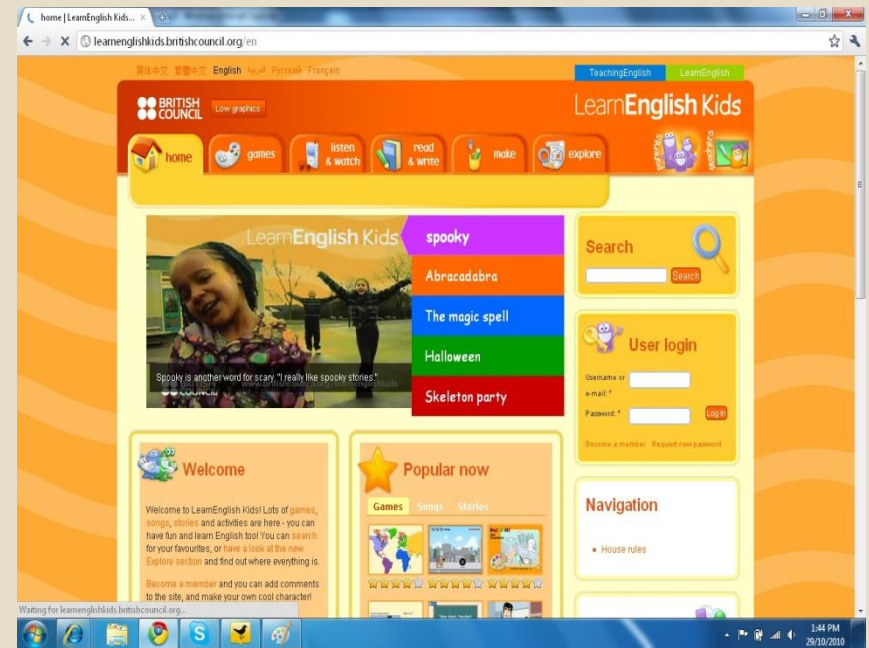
home | LearnEnglish Kids...

learnenglishkids.britishcouncil.org/en

简体中文 繁體中文 English العربية Русский Français

TeachingEnglish LearnEnglish

BRITISH COUNCIL Low graphics

LearnEnglish Kids

home games listen & watch read & write make explore

LearnEnglish Kids

spooky

Abracadabra

The magic spell

Halloween

Skeleton party

Spooky is another word for scary. "I really like spooky stories."

Search

Search

User login

Username or e-mail: *

Password: *

Log in

Become a member Request new password

Welcome

Welcome to LearnEnglish Kids! Lots of games, songs, stories and activities are here - you can have fun and learn English too! You can search for your favourites, or have a look at the new Explore section and find out where everything is.

Become a member and you can add comments to the site, and make your own cool character!

Popular now

Games Songs Stories

Navigation

House rules

Waiting for learnenglishkids.britishcouncil.org...

1:44 PM
29/10/2010